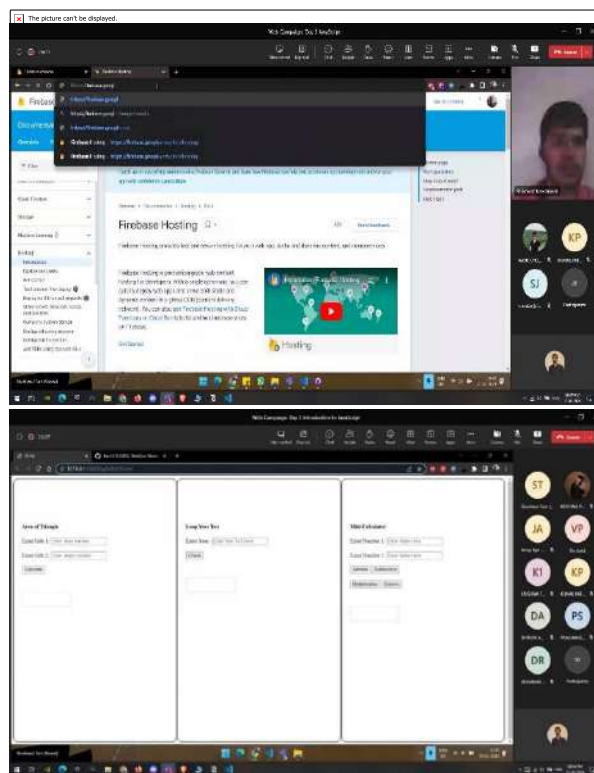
The picture can't be displayed.

Web Campaign: Day 3 JavaScript

Firebase

Firebase Hosting

Firebase Hosting provides fast and secure hosting for your web app, static and dynamic content, and microservices.

Introducing Firebase Hosting

Hosting

Get Started

KP

SJ

Web Campaign: Day 3 Introduction to JavaScript

Area of Triangle

Enter Side 1:

Enter Side 2:

Calculate

Leap Year Test

Enter Year:

Check

Mini Calculator

Enter Number 1:

Enter Number 2:

Addition

Subtraction

Multiplication

Division

ST

JA

VP

KI

KP

DA

PS

DR